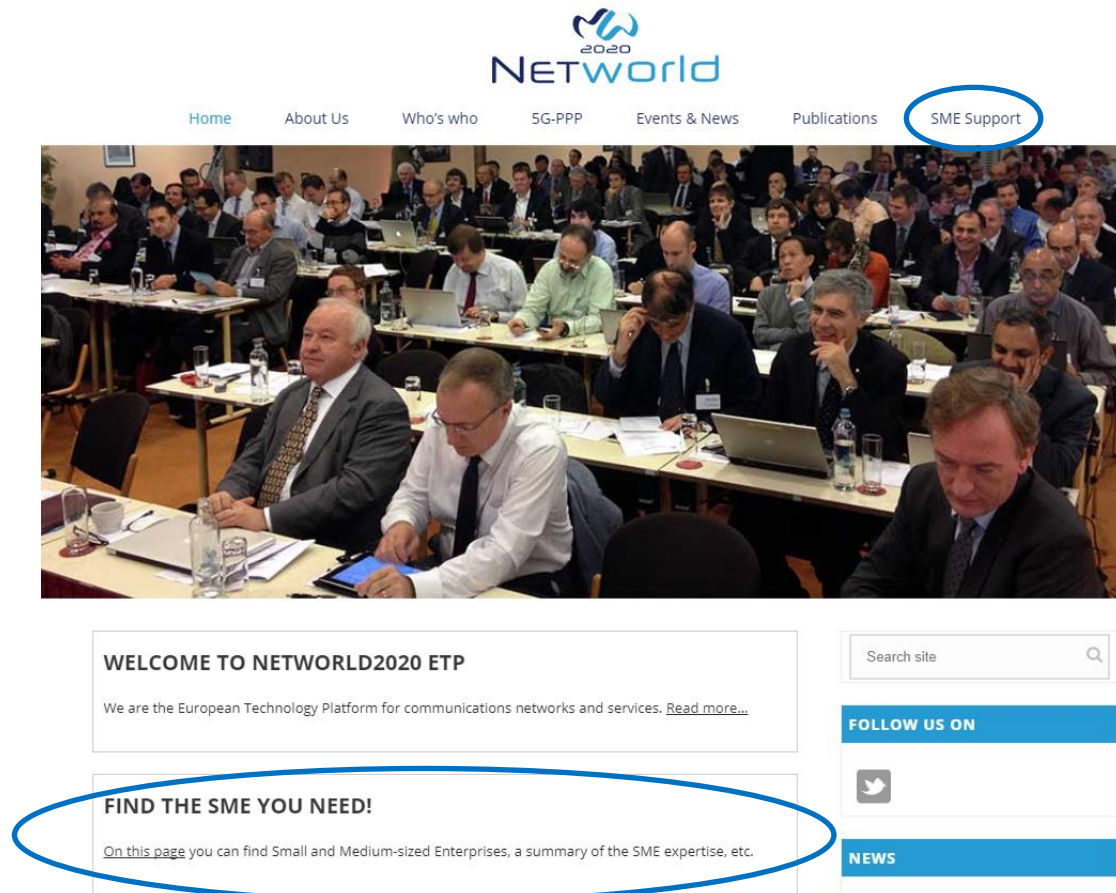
2020
NETworld

Home About Us Who's who 5G-PPP Events & News Publications SME Support

WELCOME TO NETWORLD2020 ETP

We are the European Technology Platform for communications networks and services. Read more...

FIND THE SME YOU NEED!

On this page you can find Small and Medium-sized Enterprises, a summary of the SME expertise, etc.

Search site

FOLLOW US ON

NEWS